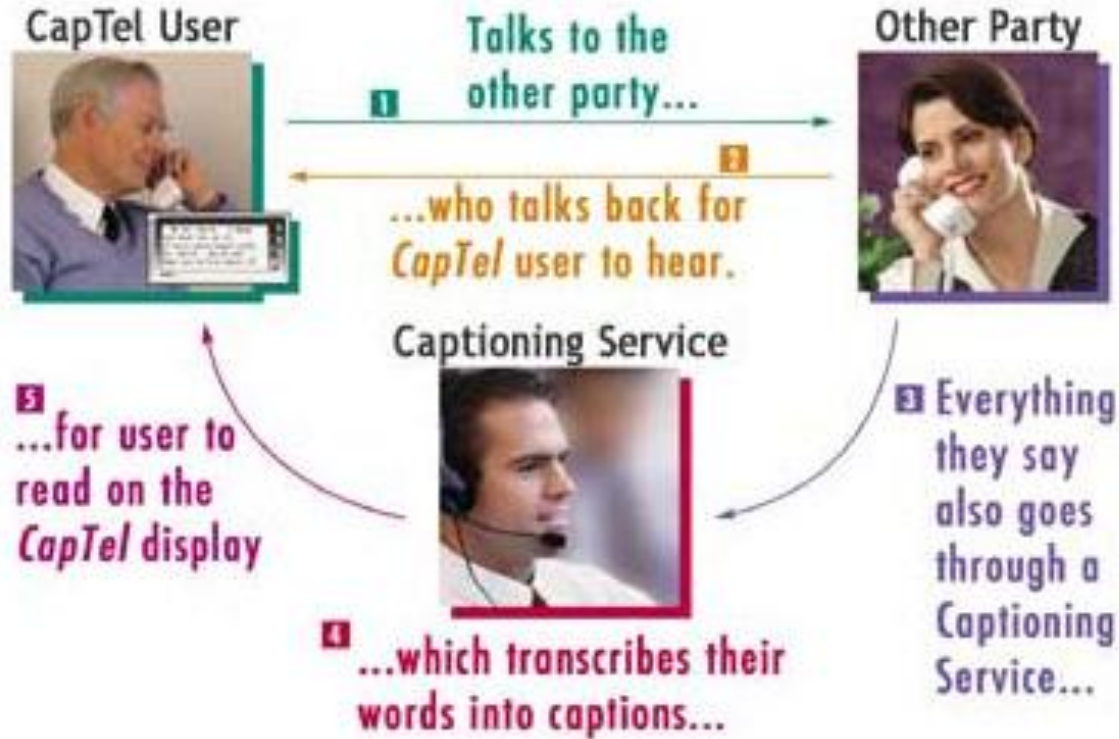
CapTel User

Other Party

1 Talks to the other party...

2 ...who talks back for *CapTel* user to hear.

Captioning Service

3 Everything they say also goes through a Captioning Service...

4 ...which transcribes their words into captions...

5 ...for user to read on the *CapTel* display